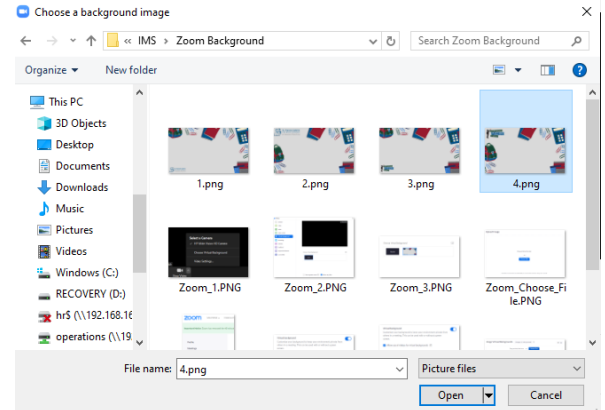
Choose a background image

« IMS › Zoom Background

Search Zoom Background

Organize ▾ New folder

This PC
3D Objects
Desktop
Documents
Downloads
Music
Pictures
Videos
Windows (C:)
RECOVERY (D:)
hr$ (\\192.168.16
operations (\\19

1.png
2.png
3.png
4.png
Zoom_1.PNG
Zoom_2.PNG
Zoom_3.PNG
Zoom_Choose_File.PNG

File name: 4.png
Picture files
Open
Cancel